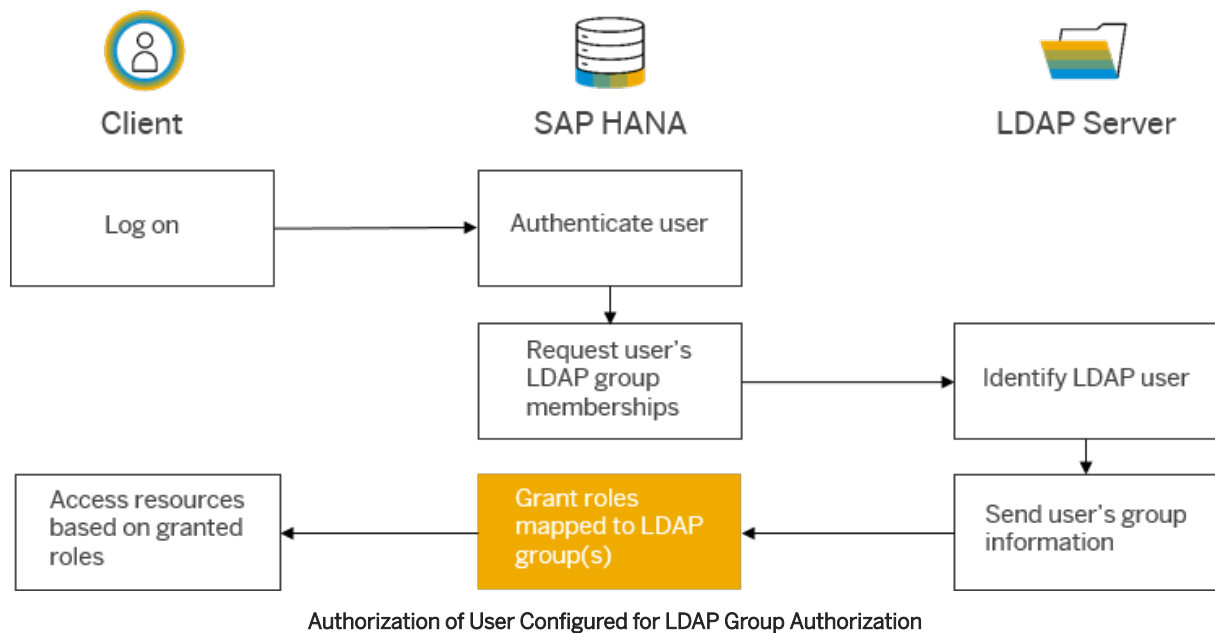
Client

SAP HANA

LDAP Server

Log on

Authenticate user

Request user's LDAP group memberships

Identify LDAP user

Access resources based on granted roles

Grant roles mapped to LDAP group(s)

Send user's group information

Authorization of User Configured for LDAP Group Authorization